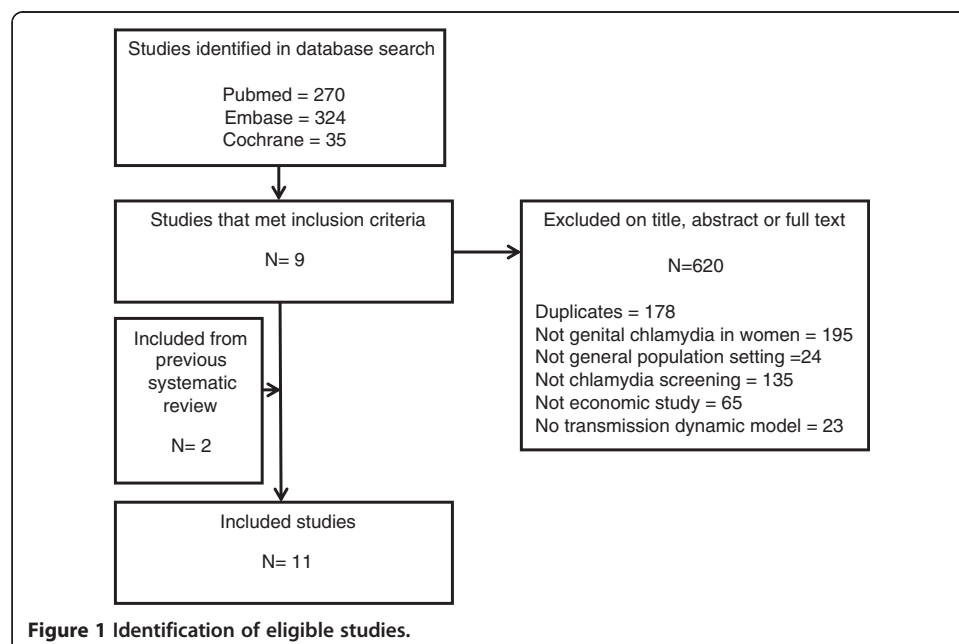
Studies identified in database search

Pubmed = 270
Embase = 324
Cochrane = 35

Studies that met inclusion criteria

N= 9

Excluded on title, abstract or full text

N=620

Duplicates = 178
Not genital chlamydia in women = 195
Not general population setting =24
Not chlamydia screening = 135
Not economic study = 65
No transmission dynamic model = 23

Included from previous systematic review

N= 2

Included studies

N= 11

Figure 1 Identification of eligible studies.